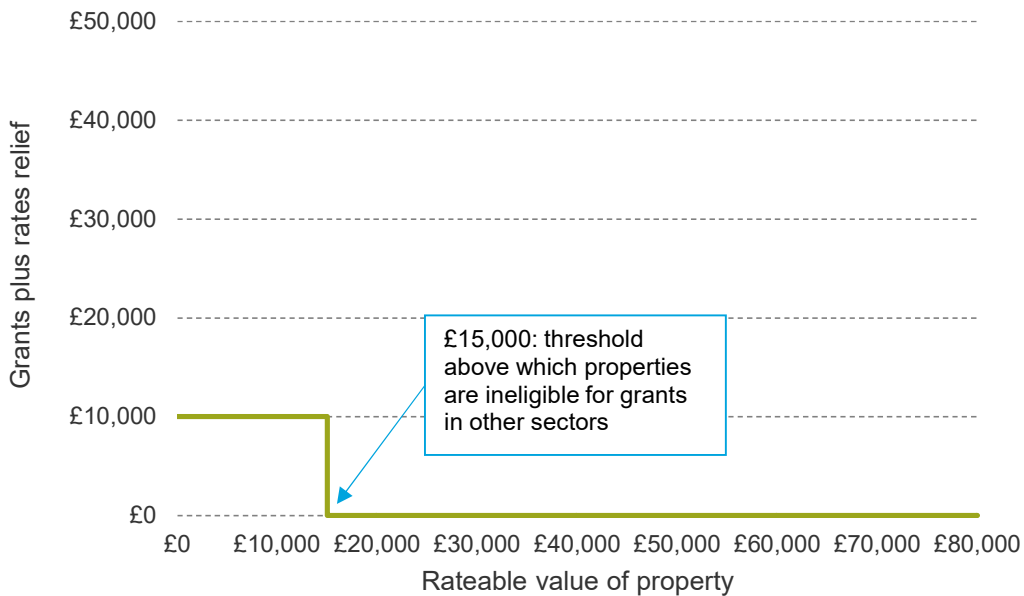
£50,000
£40,000
£30,000
£20,000
£10,000
£0

Grants plus rates relief

£15,000: threshold above which properties are ineligible for grants in other sectors

£0 £10,000 £20,000 £30,000 £40,000 £50,000 £60,000 £70,000 £80,000

Rateable value of property